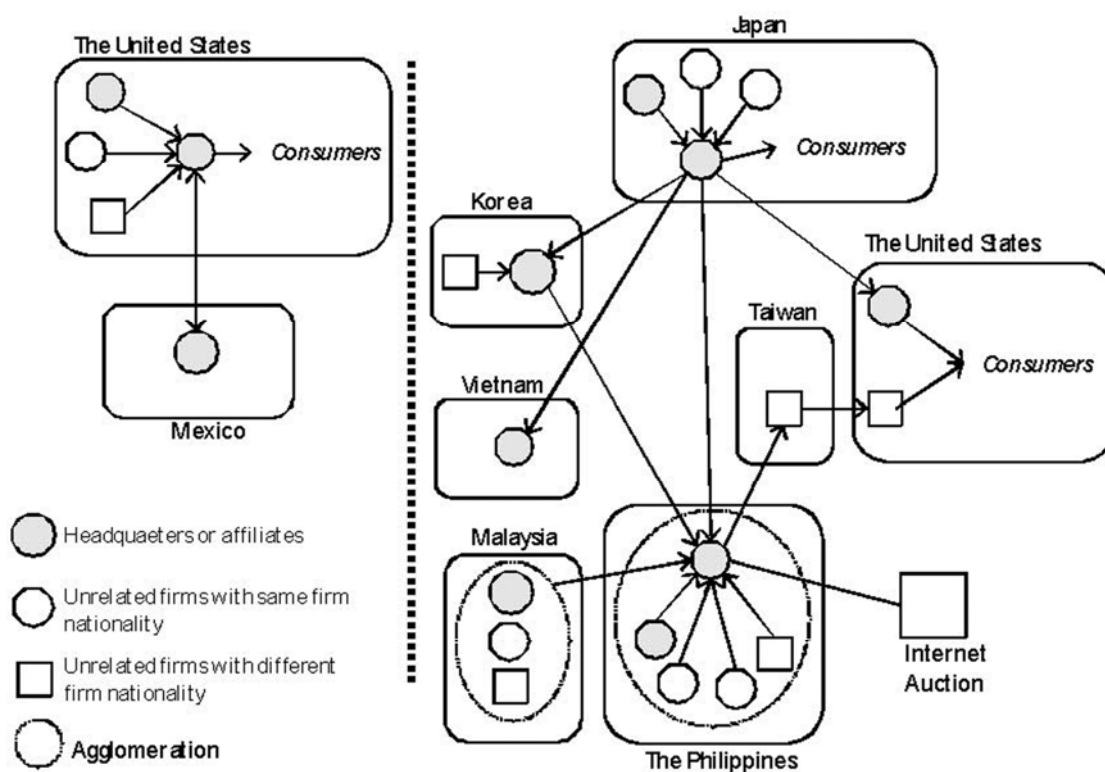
The United States

Consumers

Mexico

Japan

Consumers

Korea

The United States

Taiwan

Consumers

Vietnam

Malaysia

The Philippines

Internet Auction

Headquaeters or affiliates

Unrelated firms with same firm nationality

Unrelated firms with different firm nationality

Agglomeration